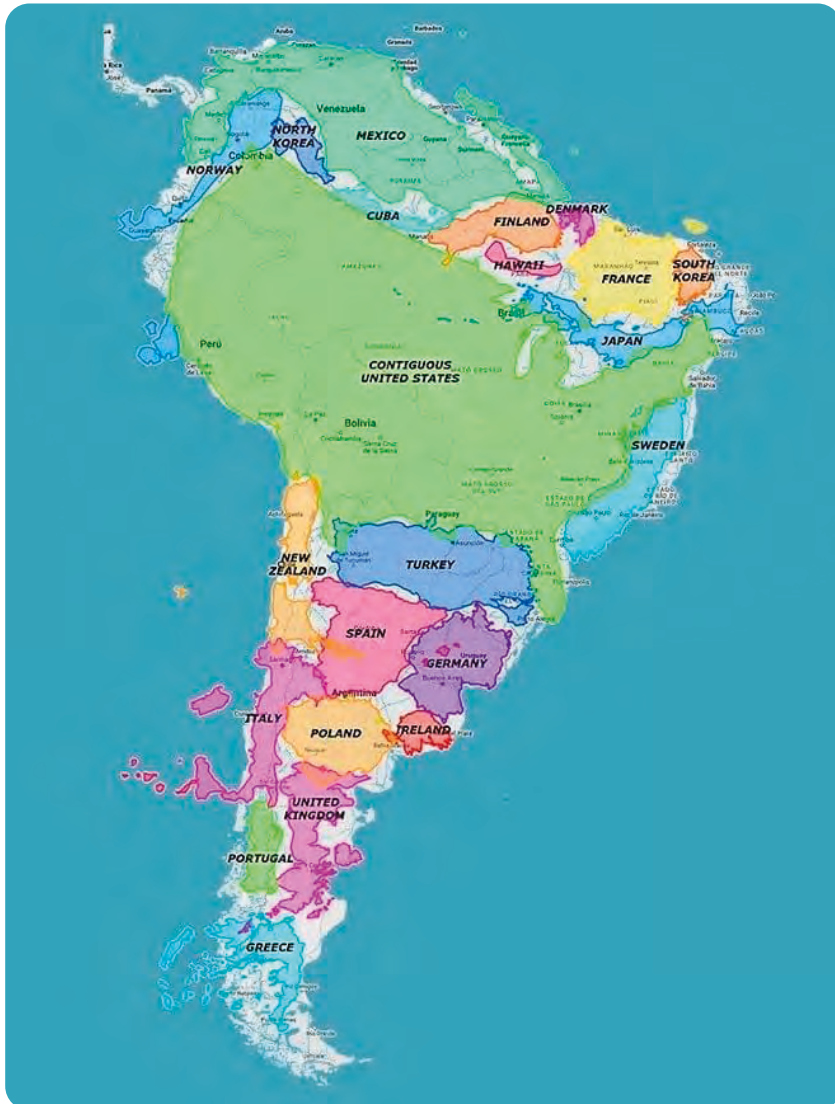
NORTH KOREA
Venezuela
MEXICO
NORWAY
Colombia
CUBA
FINLAND
DENMARK
HAWAII
FRANCE
SOUTH KOREA
Perú
JAPAN
CONTIGUOUS UNITED STATES
Bolivia
SWEDEN
Paraguay
NEW ZEALAND
TURKEY
SPAIN
GERMANY
Argentina
ITALY
POLAND
IRELAND
UNITED KINGDOM
PORTUGAL
GREECE